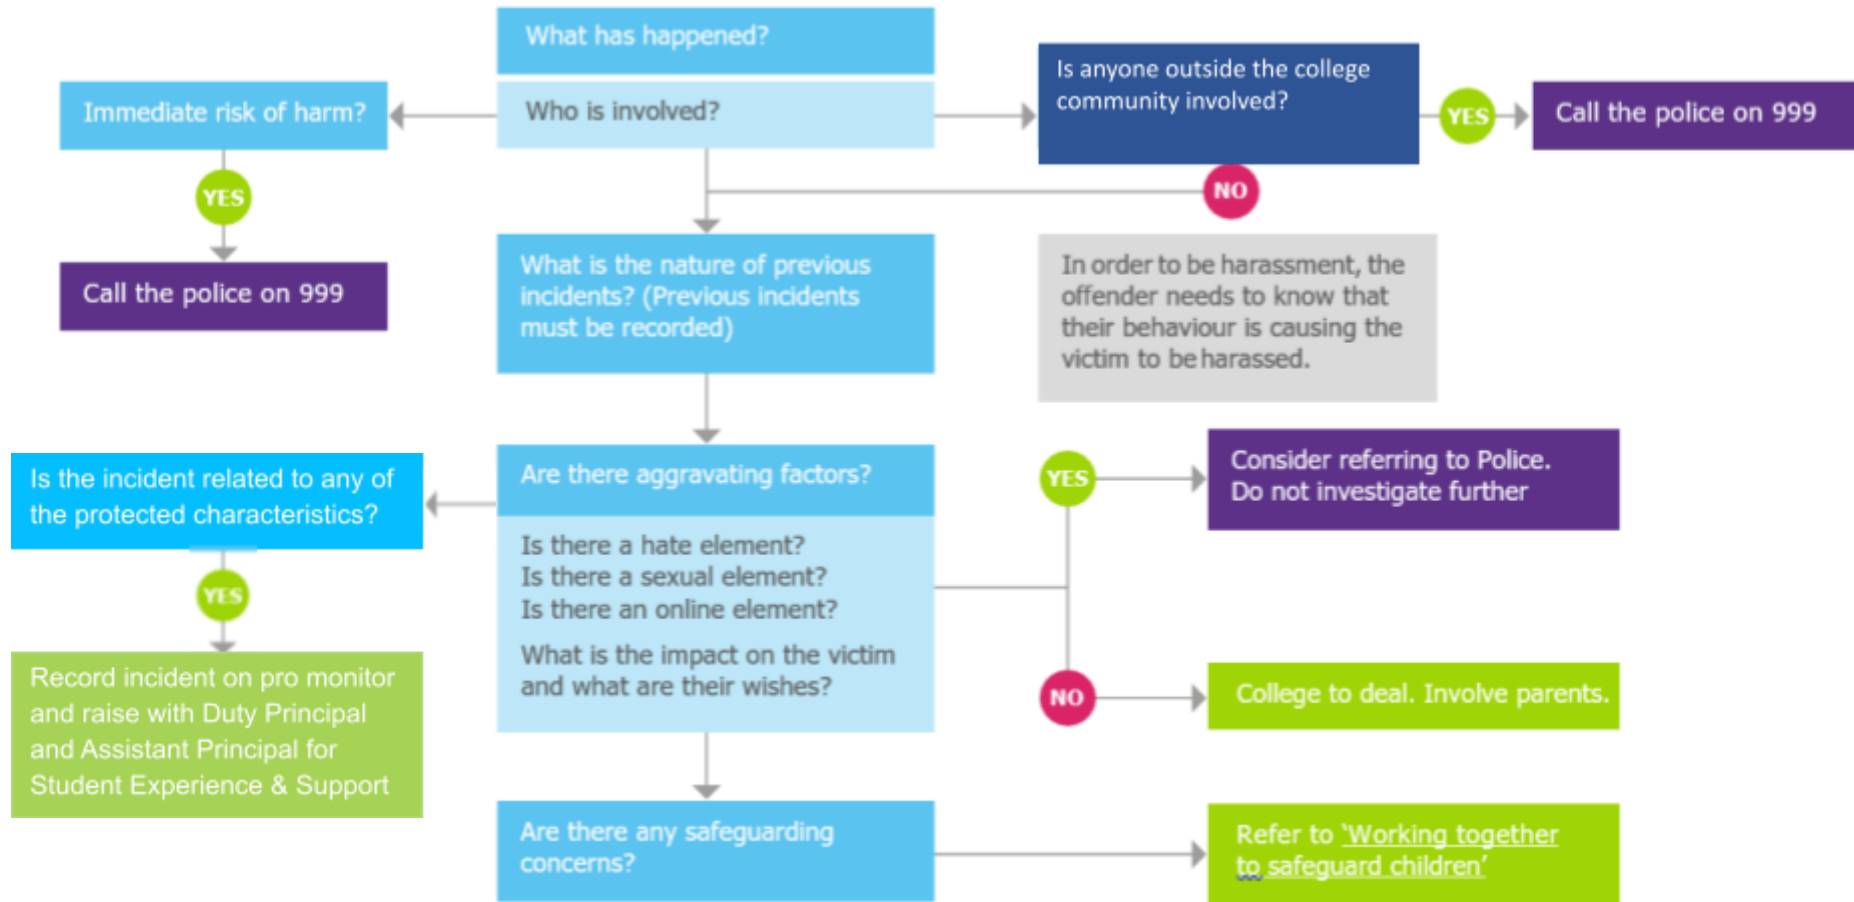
What has happened?

Who is involved?

Immediate risk of harm?

YES

Call the police on 999

Is anyone outside the college community involved?

YES

Call the police on 999

NO

What is the nature of previous incidents? (Previous incidents must be recorded)

In order to be harassment, the offender needs to know that their behaviour is causing the victim to be harassed.

Are there aggravating factors?

Is there a hate element?
Is there a sexual element?
Is there an online element?

What is the impact on the victim and what are their wishes?

Is the incident related to any of the protected characteristics?

YES

Record incident on pro monitor and raise with Duty Principal and Assistant Principal for Student Experience & Support

YES

Consider referring to Police. Do not investigate further

NO

College to deal. Involve parents.

Are there any safeguarding concerns?

Refer to 'Working together to safeguard children'